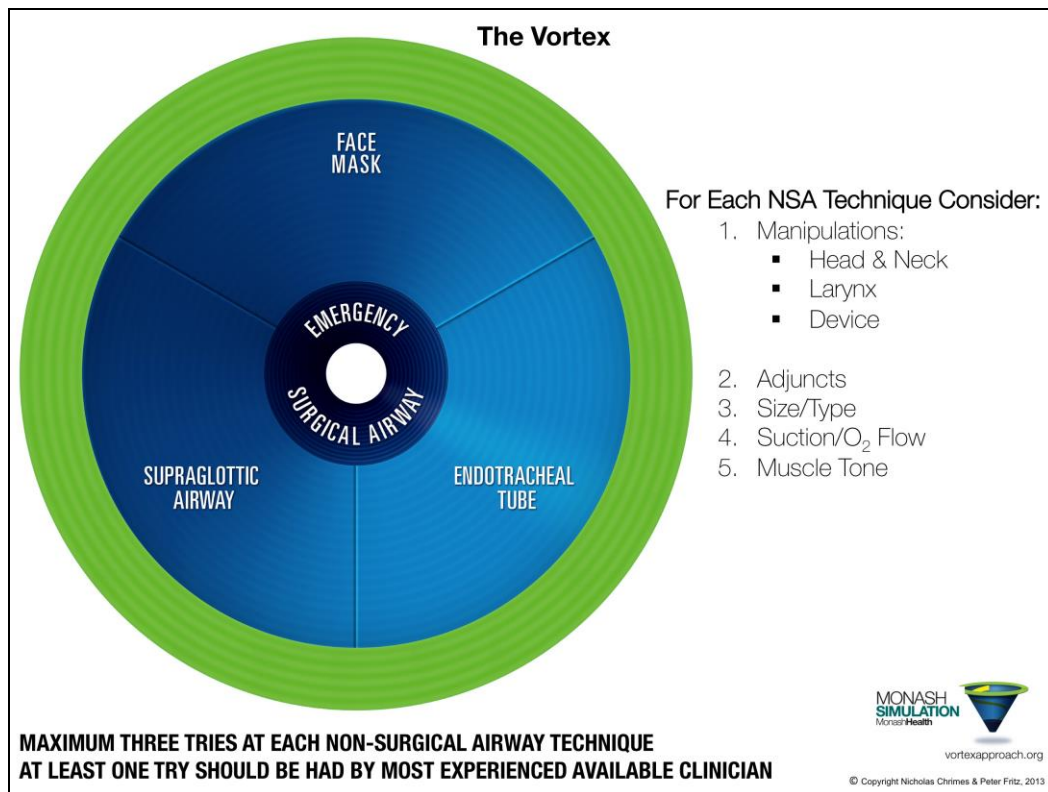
The Vortex

FACE MASK

EMERGENCY SURGICAL AIRWAY

SUPRAGLOTTIC AIRWAY

ENDOTRACHEAL TUBE

For Each NSA Technique Consider:
1. Manipulations:
- Head & Neck
- Larynx
- Device

2. Adjuncts
3. Size/Type
4. Suction/$O_2$ Flow
5. Muscle Tone

MONASH SIMULATION MonashHealth

vortexapproach.org

© Copyright Nicholas Chrimes & Peter Fritz, 2013

MAXIMUM THREE TRIES AT EACH NON-SURGICAL AIRWAY TECHNIQUE
AT LEAST ONE TRY SHOULD BE HAD BY MOST EXPERIENCED AVAILABLE CLINICIAN